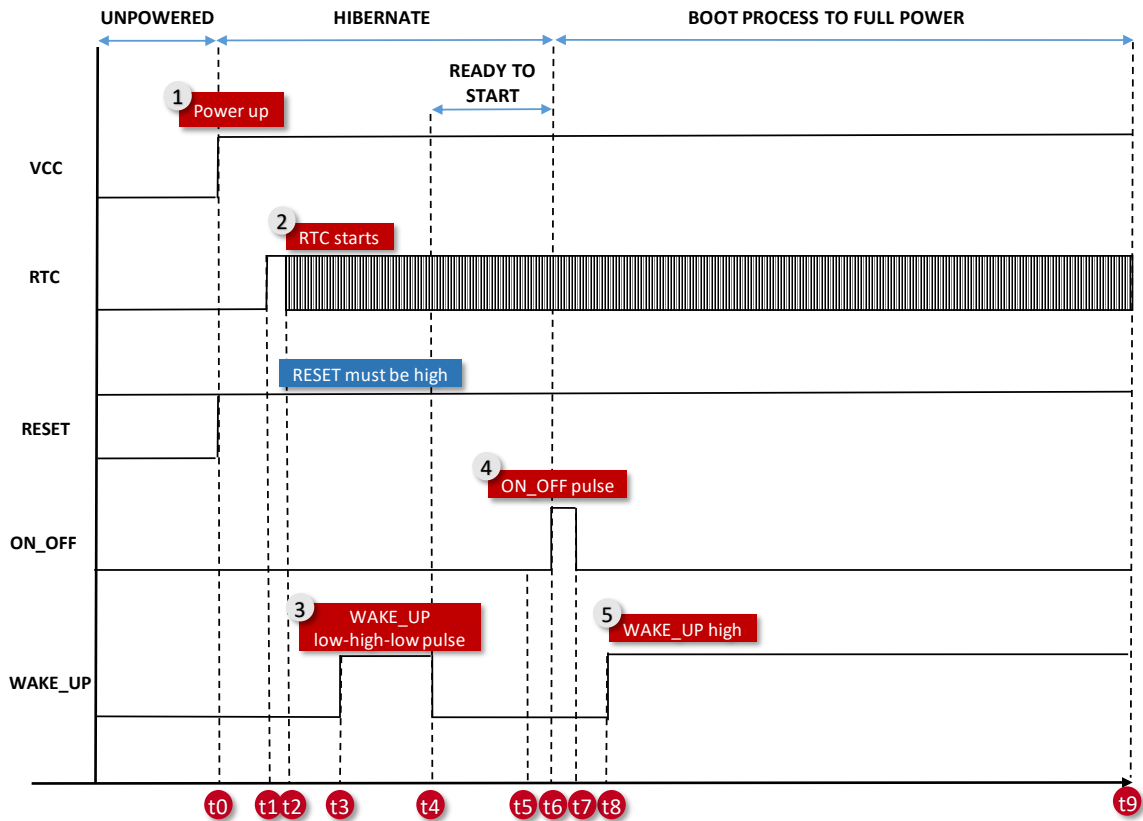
UNPOWERED HIBERNATE BOOT PROCESS TO FULL POWER

READY TO START

1 Power up

VCC

2 RTC starts

RTC

RESET must be high

RESET

4 ON_OFF pulse

ON_OFF

3 WAKE_UP low-high-low pulse

5 WAKE_UP high

WAKE_UP

t0 t1 t2 t3 t4 t5 t6 t7 t8 t9